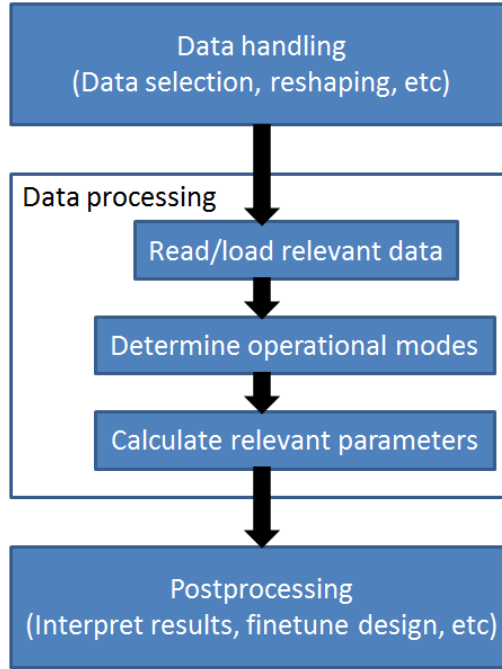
Data handling
(Data selection, reshaping, etc)

Data processing

Read/load relevant data

Determine operational modes

Calculate relevant parameters

Postprocessing
(Interpret results, finetune design, etc)